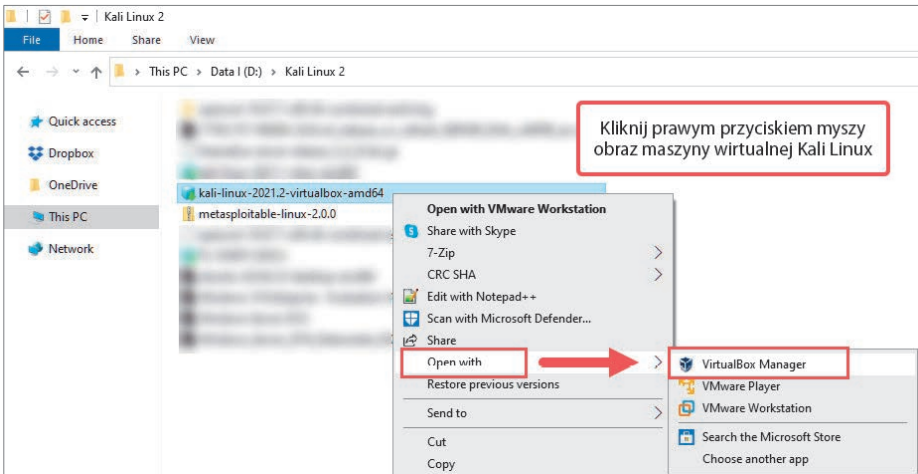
Kali Linux 2

File Home Share View

This PC > Data I (D:) > Kali Linux 2

Quick access
Dropbox
OneDrive
This PC
Network

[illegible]
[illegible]
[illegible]
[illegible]
kali-linux-2021.2-virtualbox-amd64
metasploitable-linux-2.0.0
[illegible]
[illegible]
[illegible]
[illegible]
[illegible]
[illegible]
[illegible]

Kliknij prawym przyciskiem myszy obraz maszyny wirtualnej Kali Linux

Open with VMware Workstation
Share with Skype
7-Zip
CRC SHA
Edit with Notepad++
Scan with Microsoft Defender...
Share
Open with
Restore previous versions
Send to
Cut
Copy

VirtualBox Manager
VMware Player
VMware Workstation
Search the Microsoft Store
Choose another app